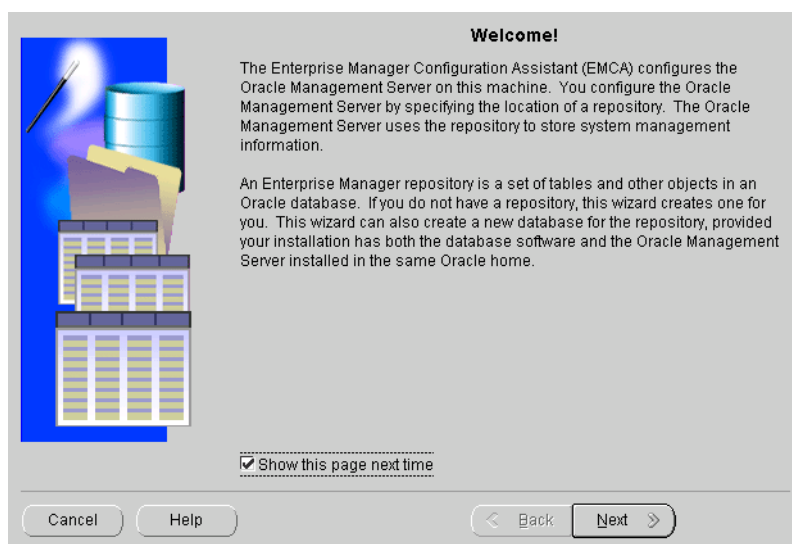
Welcome!

The Enterprise Manager Configuration Assistant (EMCA) configures the Oracle Management Server on this machine. You configure the Oracle Management Server by specifying the location of a repository. The Oracle Management Server uses the repository to store system management information.

An Enterprise Manager repository is a set of tables and other objects in an Oracle database. If you do not have a repository, this wizard creates one for you. This wizard can also create a new database for the repository, provided your installation has both the database software and the Oracle Management Server installed in the same Oracle home.

☑ Show this page next time

Cancel Help < Back Next >>